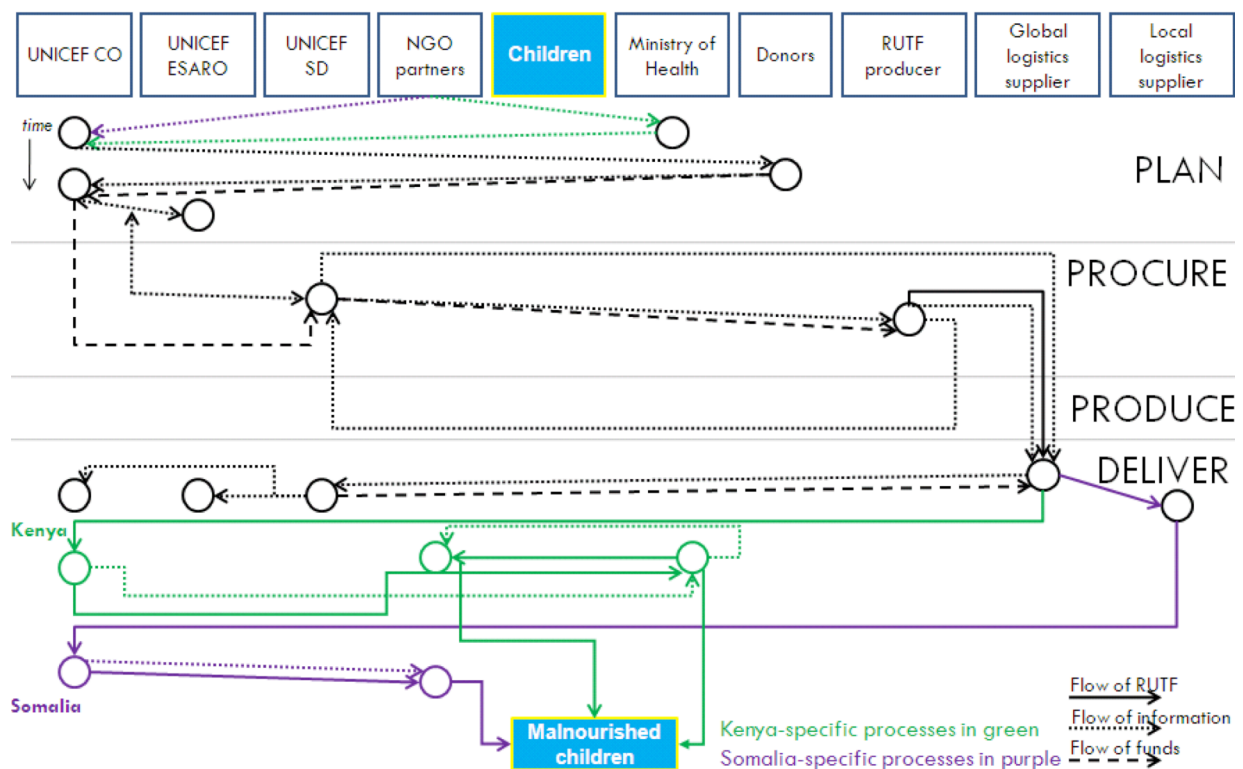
UNICEF CO

UNICEF ESARO

UNICEF SD

NGO partners

Children

Ministry of Health

Donors

RUTF producer

Global logistics supplier

Local logistics supplier

time

PLAN

PROCURE

PRODUCE

DELIVER

Kenya

Somalia

Malnourished children

Kenya-specific processes in green

Somalia-specific processes in purple

Flow of RUTF

Flow of information

Flow of funds